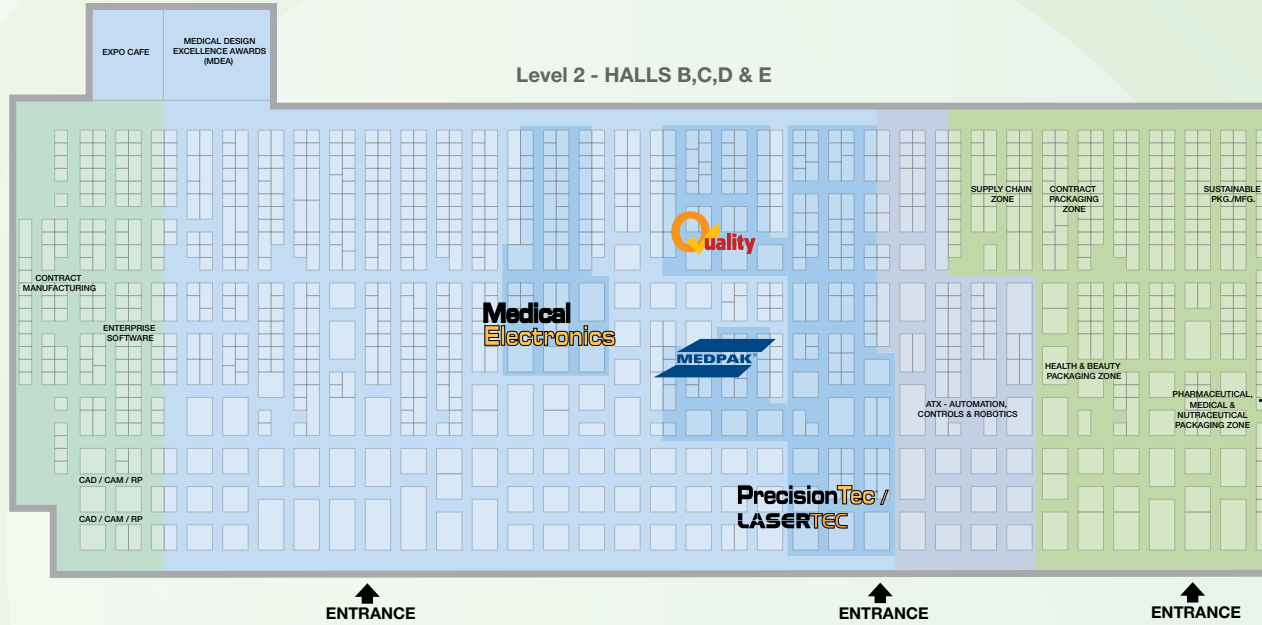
EXPO CAFE

MEDICAL DESIGN EXCELLENCE AWARDS (MDEA)

Level 2 - HALLS B,C,D & E

SUPPLY CHAIN ZONE

CONTRACT PACKAGING ZONE

SUSTAINABLE PKG./MFG.

Quality

CONTRACT MANUFACTURING

Medical Electronics

ENTERPRISE SOFTWARE

MEDPAK

HEALTH & BEAUTY PACKAGING ZONE

ATX - AUTOMATION, CONTROLS & ROBOTICS

PHARMACEUTICAL, MEDICAL & NUTRACEUTICAL PACKAGING ZONE

CAD / CAM / RP

PrecisionTec / LASERTEC

CAD / CAM / RP

ENTRANCE

ENTRANCE

ENTRANCE